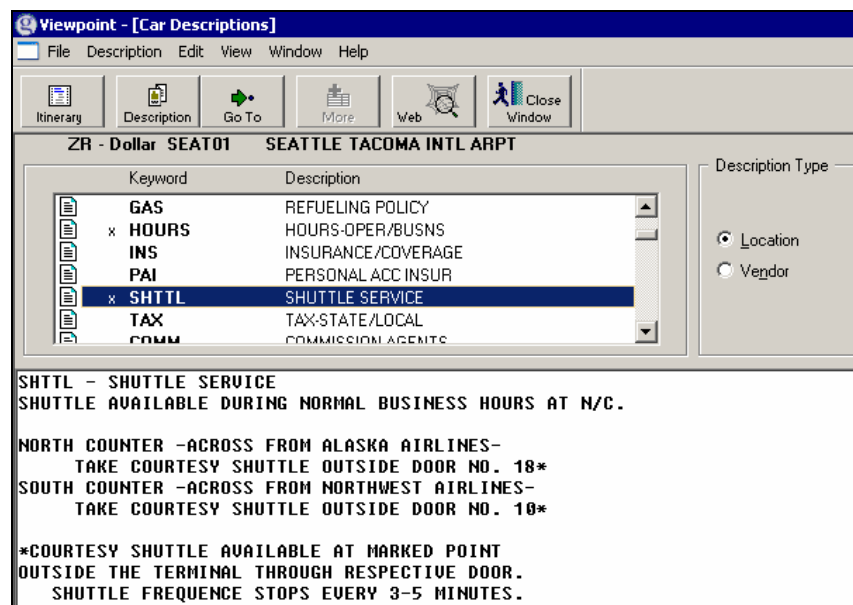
Viewpoint - [Car Descriptions]

File Description Edit View Window Help

Itinerary Description Go To More Web Close Window

ZR - Dollar SEAT01 SEATTLE TACOMA INTL ARPT

| | Keyword | Description |
|---|---|---|
| | GAS | REFUELING POLICY |
| x | HOURS | HOURS-OPER/BUSNS |
| | INS | INSURANCE/COVERAGE |
| | PAI | PERSONAL ACC INSUR |
| x | SHTTL | SHUTTLE SERVICE |
| | TAX | TAX-STATE/LOCAL |
| | COMM | COMMISSION AGENTS |

Description Type

Location

Vendor

SHTTL - SHUTTLE SERVICE
SHUTTLE AVAILABLE DURING NORMAL BUSINESS HOURS AT N/C.

NORTH COUNTER -ACROSS FROM ALASKA AIRLINES-
TAKE COURTESY SHUTTLE OUTSIDE DOOR NO. 18*
SOUTH COUNTER -ACROSS FROM NORTHWEST AIRLINES-
TAKE COURTESY SHUTTLE OUTSIDE DOOR NO. 10*

*COURTESY SHUTTLE AVAILABLE AT MARKED POINT
OUTSIDE THE TERMINAL THROUGH RESPECTIVE DOOR.
SHUTTLE FREQUENCE STOPS EVERY 3-5 MINUTES.